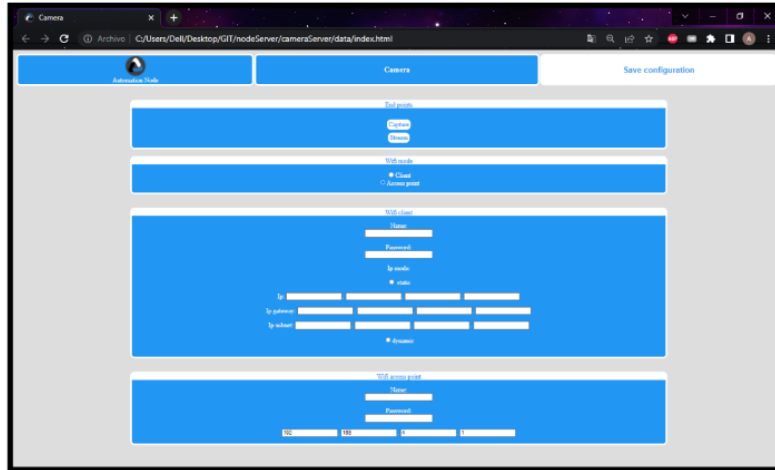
Camera

Archivo | C:/Users/Dell/Desktop/GIT/nodeServer/cameraServer/data/index.html

Automation Node

Camera

Save configuration

End points

Capture

Stream

Wifi mode

Client

Access point

Wifi client

Name:

Password:

Ip mode:

static

Ip:

Ip gateway:

Ip subnet:

dynamic

Wifi access point

Name:

Password:

192 | 168 | 4 | 1